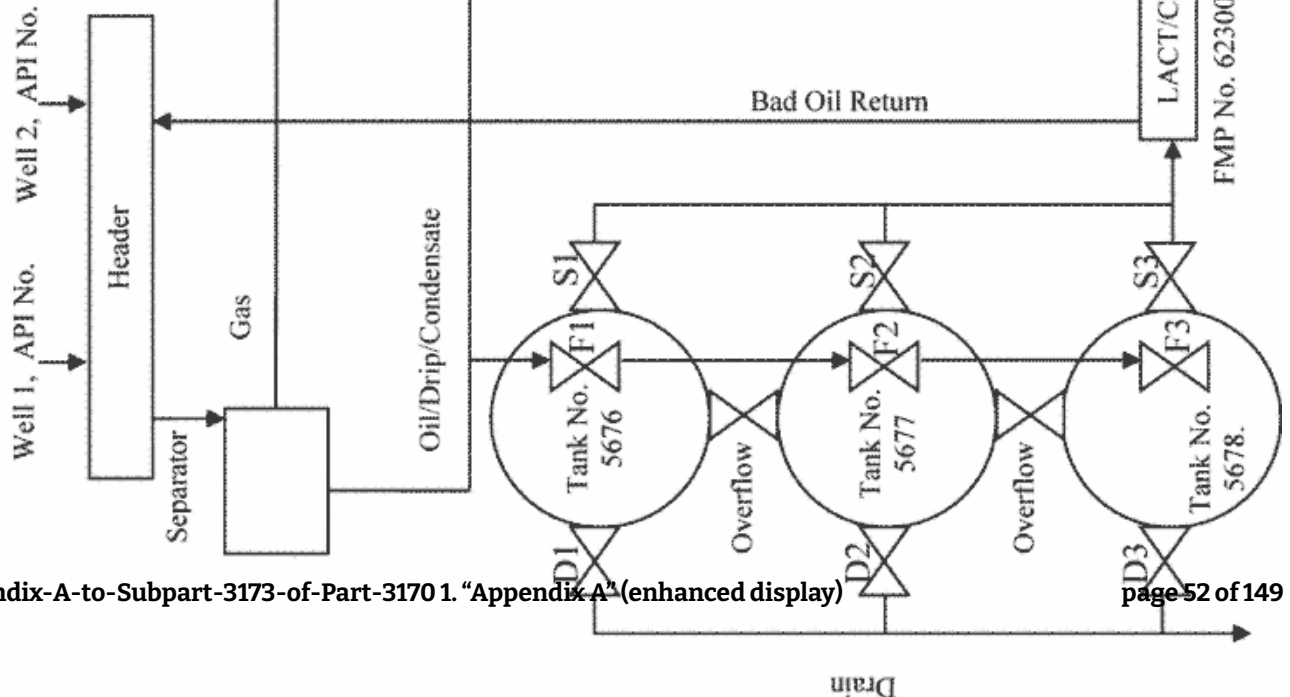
Well 2, API No.

Well 1, API No.

Header

Separator

Gas

Oil/Drip/Condensate

LACT/C

FMP No. 62300

Bad Oil Return

S1

S2

S3

F1

F2

F3

Tank No. 5676

Tank No. 5677

Tank No. 5678.

Overflow

Overflow

D1

D2

D3

Drain

ndix-A-to-Subpart-3173-of-Part-3170 1. "Appendix A" (enhanced display) page 52 of 149